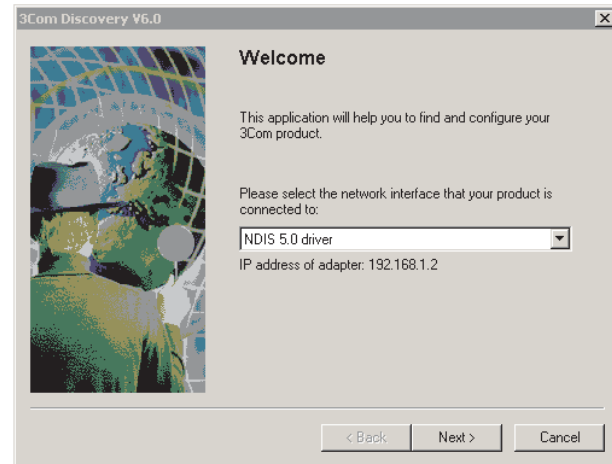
3Com Discovery V6.0

Welcome

This application will help you to find and configure your 3Com product.

Please select the network interface that your product is connected to:

NDIS 5.0 driver

IP address of adapter: 192.168.1.2

< Back

Next >

Cancel